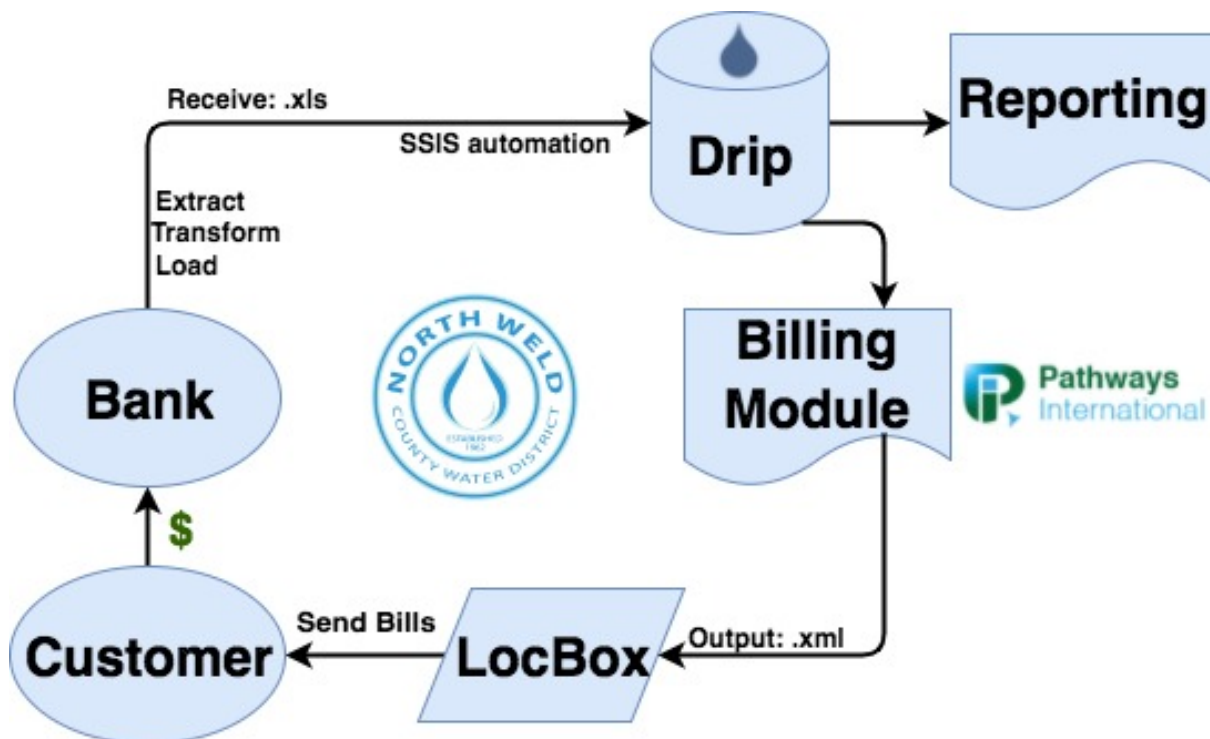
Receive: .xls

SSIS automation

Drip

Reporting

Extract
Transform
Load

Bank

NORTH WELD
COUNTY WATER DISTRICT
ESTABLISHED 1962

Billing Module

Pathways International

$

Customer

Send Bills

LocBox

Output: .xml